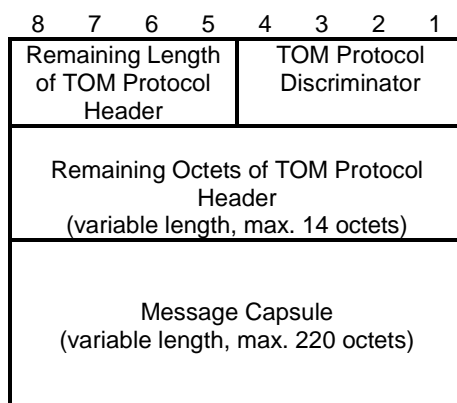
| 8 7 6 5 | 4 3 2 1 |
|---|---|
| Remaining Length of TOM Protocol Header | TOM Protocol Discriminator |
| Remaining Octets of TOM Protocol Header (variable length, max. 14 octets) | |
| Message Capsule (variable length, max. 220 octets) | |